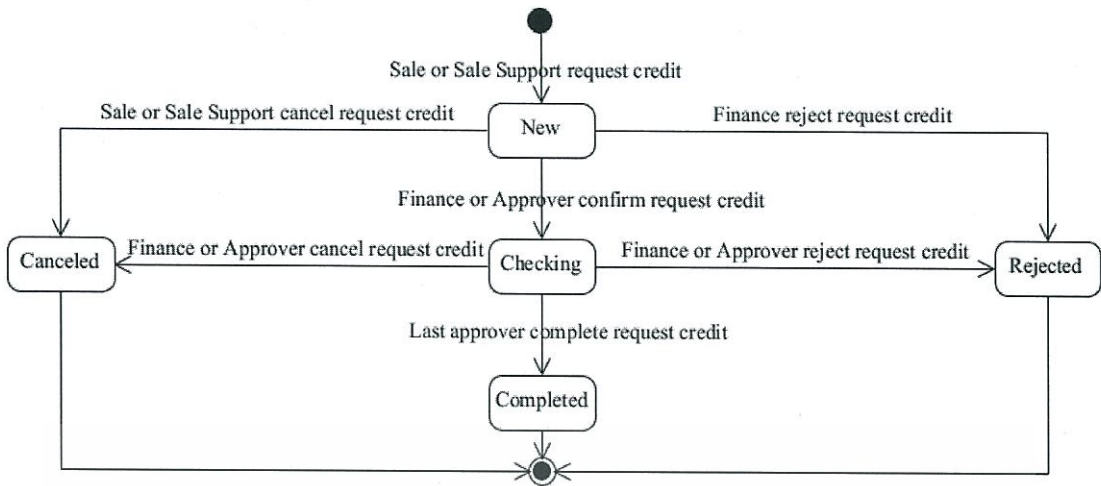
Sale or Sale Support request credit

Sale or Sale Support cancel request credit

New

Finance reject request credit

Finance or Approver confirm request credit

Canceled

Finance or Approver cancel request credit

Checking

Finance or Approver reject request credit

Rejected

Last approver complete request credit

Completed